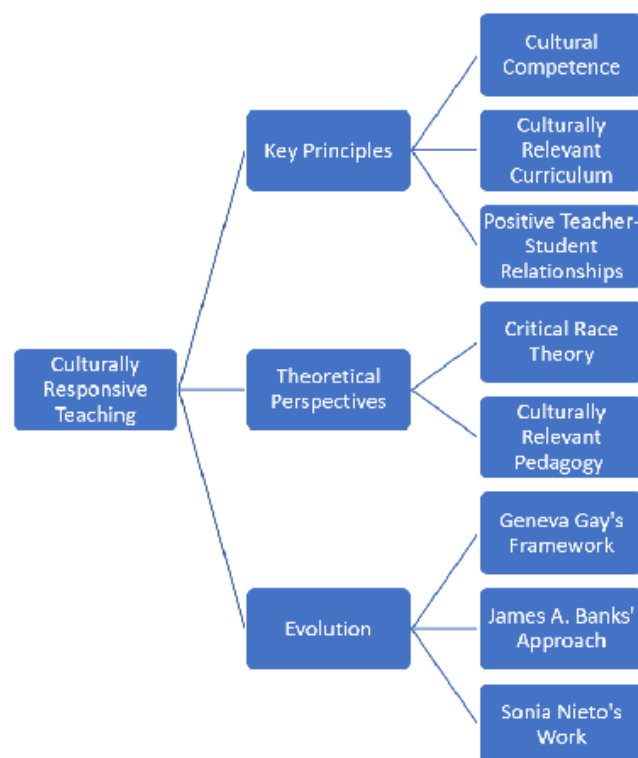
Culturally Responsive Teaching

Key Principles

Cultural Competence

Culturally Relevant Curriculum

Positive Teacher-Student Relationships

Theoretical Perspectives

Critical Race Theory

Culturally Relevant Pedagogy

Evolution

Geneva Gay's Framework

James A. Banks' Approach

Sonia Nieto's Work